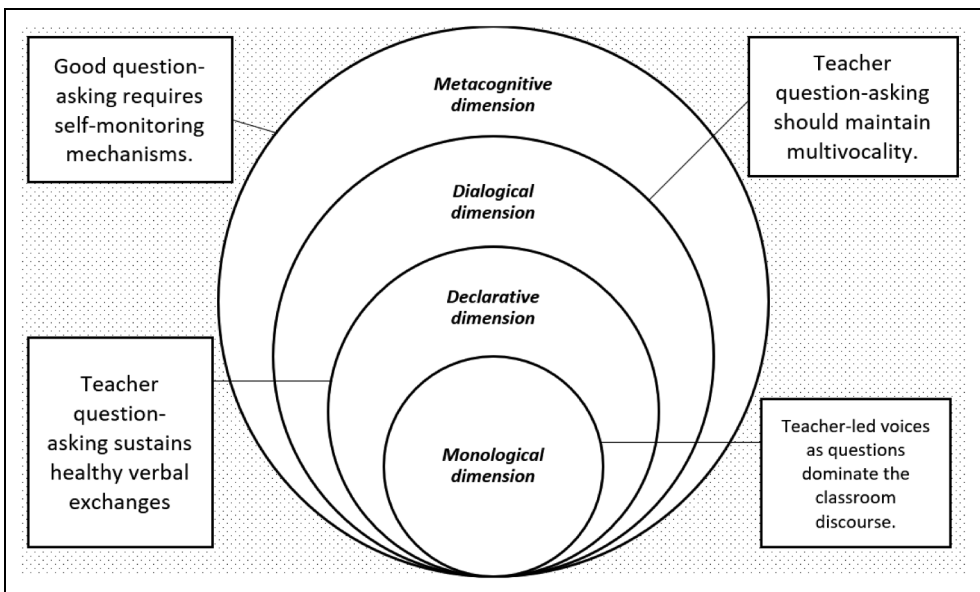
Good question-asking requires self-monitoring mechanisms.

Metacognitive dimension

Teacher question-asking should maintain multivocality.

Dialogical dimension

Declarative dimension

Teacher question-asking sustains healthy verbal exchanges

Monological dimension

Teacher-led voices as questions dominate the classroom discourse.